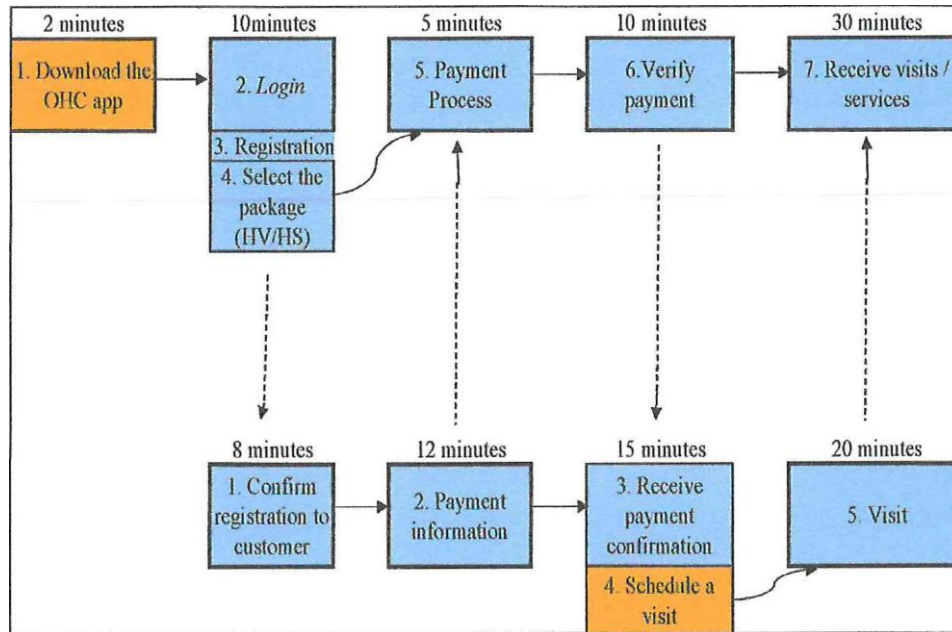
2 minutes

1. Download the OHC app

10minutes

2. *Login*

3. Registration

4. Select the package (HV/HS)

5 minutes

5. Payment Process

10 minutes

6.Verify payment

30 minutes

7. Receive visits / services

8 minutes

1. Confirm registration to customer

12 minutes

2. Payment information

15 minutes

3. Receive payment confirmation

4. Schedule a visit

20 minutes

5. Visit